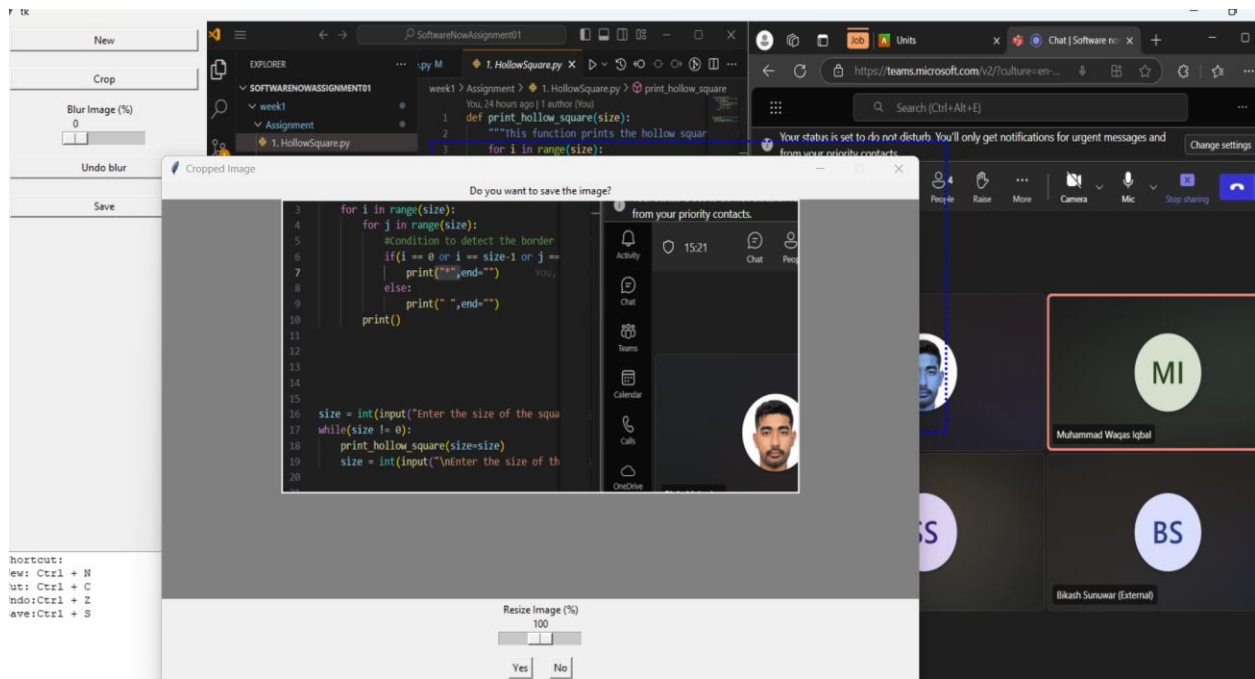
tk

New

Crop

Blur Image (%)
0

Undo blur

Save

hortcut:
ew: Ctrl + N
ut: Ctrl + C
ndo:Ctrl + Z
ave:Ctrl + S

SoftwareNowAssignment01

EXPLORER
SOFTWARENOWASSIGNMENT01
week1
Assignment
1. HollowSquare.py

.py M
1. HollowSquare.py
week1 > Assignment > 1. HollowSquare.py > print_hollow_square
You, 24 hours ago | 1 author (You)
1 def print_hollow_square(size):
2 """This function prints the hollow squar
3 for i in range(size):

Job
Units
Chat | Software no
https://teams.microsoft.com/v2/?culture=en-...
Search (Ctrl+Alt+E)
Your status is set to do not disturb. You'll only get notifications for urgent messages and from your priority contacts.
Change settings
People Raise More Camera Mic Stop sharing

Cropped Image
Do you want to save the image?

3 for i in range(size):
4 for j in range(size):
5 #Condition to detect the border
6 if(i == 0 or i == size-1 or j ==
7 print("*",end="") You,
8 else:
9 print(" ",end="")
10 print()
11
12
13
14
15
16 size = int(input("Enter the size of the squa
17 while(size != 0):
18 print_hollow_square(size=size)
19 size = int(input("\nEnter the size of th
20

from your priority contacts.
Activity
Chat
Teams
Calendar
Calls
OneDrive
15:21
Chat
Peo

MI
Muhammad Waqas Iqbal
SS
BS
Bikash Sunuwar (External)

Resize Image (%)
100
Yes No